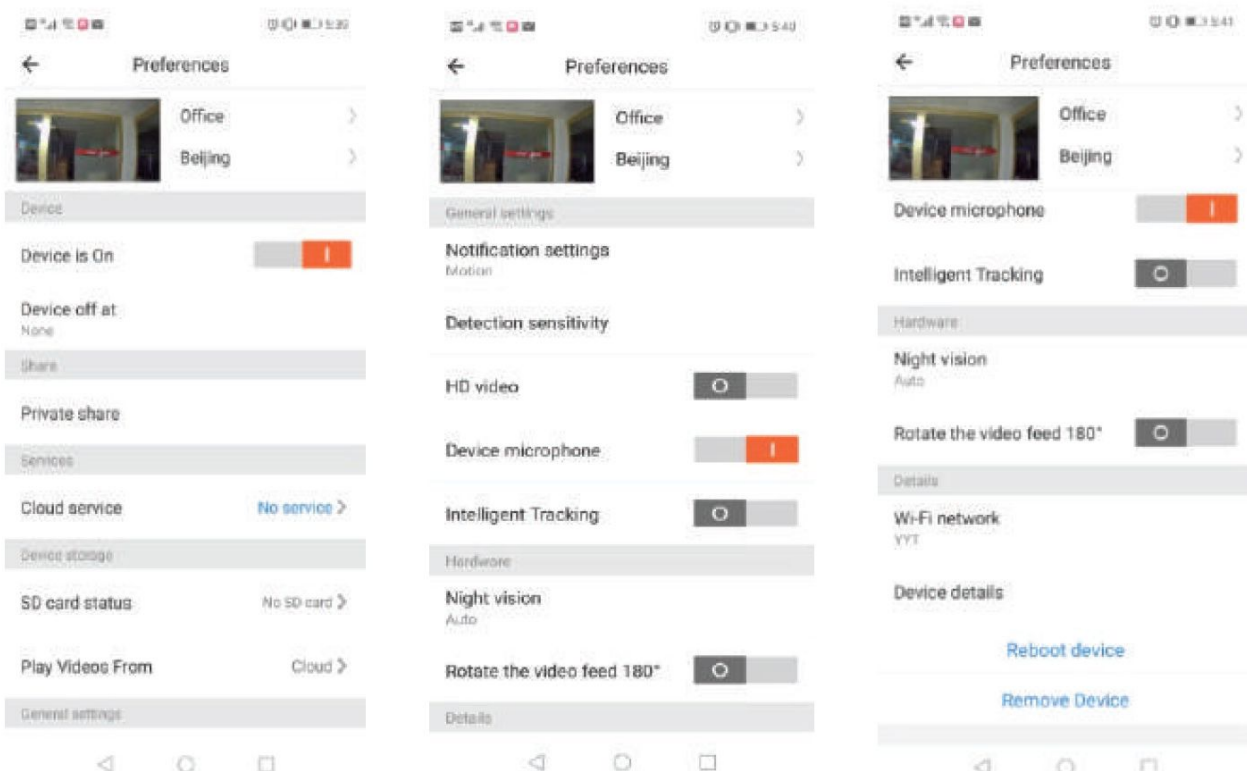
5:39

Preferences

Office

Beijing

Device

Device is On

Device off at
None

Share

Private share

Services

Cloud service
No service

Device storage

SD card status
No SD card

Play Videos From
Cloud

General settings

5:40

Preferences

Office

Beijing

General settings

Notification settings
Motion

Detection sensitivity

HD video

Device microphone

Intelligent Tracking

Hardware

Night vision
Auto

Rotate the video feed 180°

Details

5:41

Preferences

Office

Beijing

Device microphone

Intelligent Tracking

Hardware

Night vision
Auto

Rotate the video feed 180°

Details

Wi-Fi network
YYT

Device details

Reboot device

Remove Device